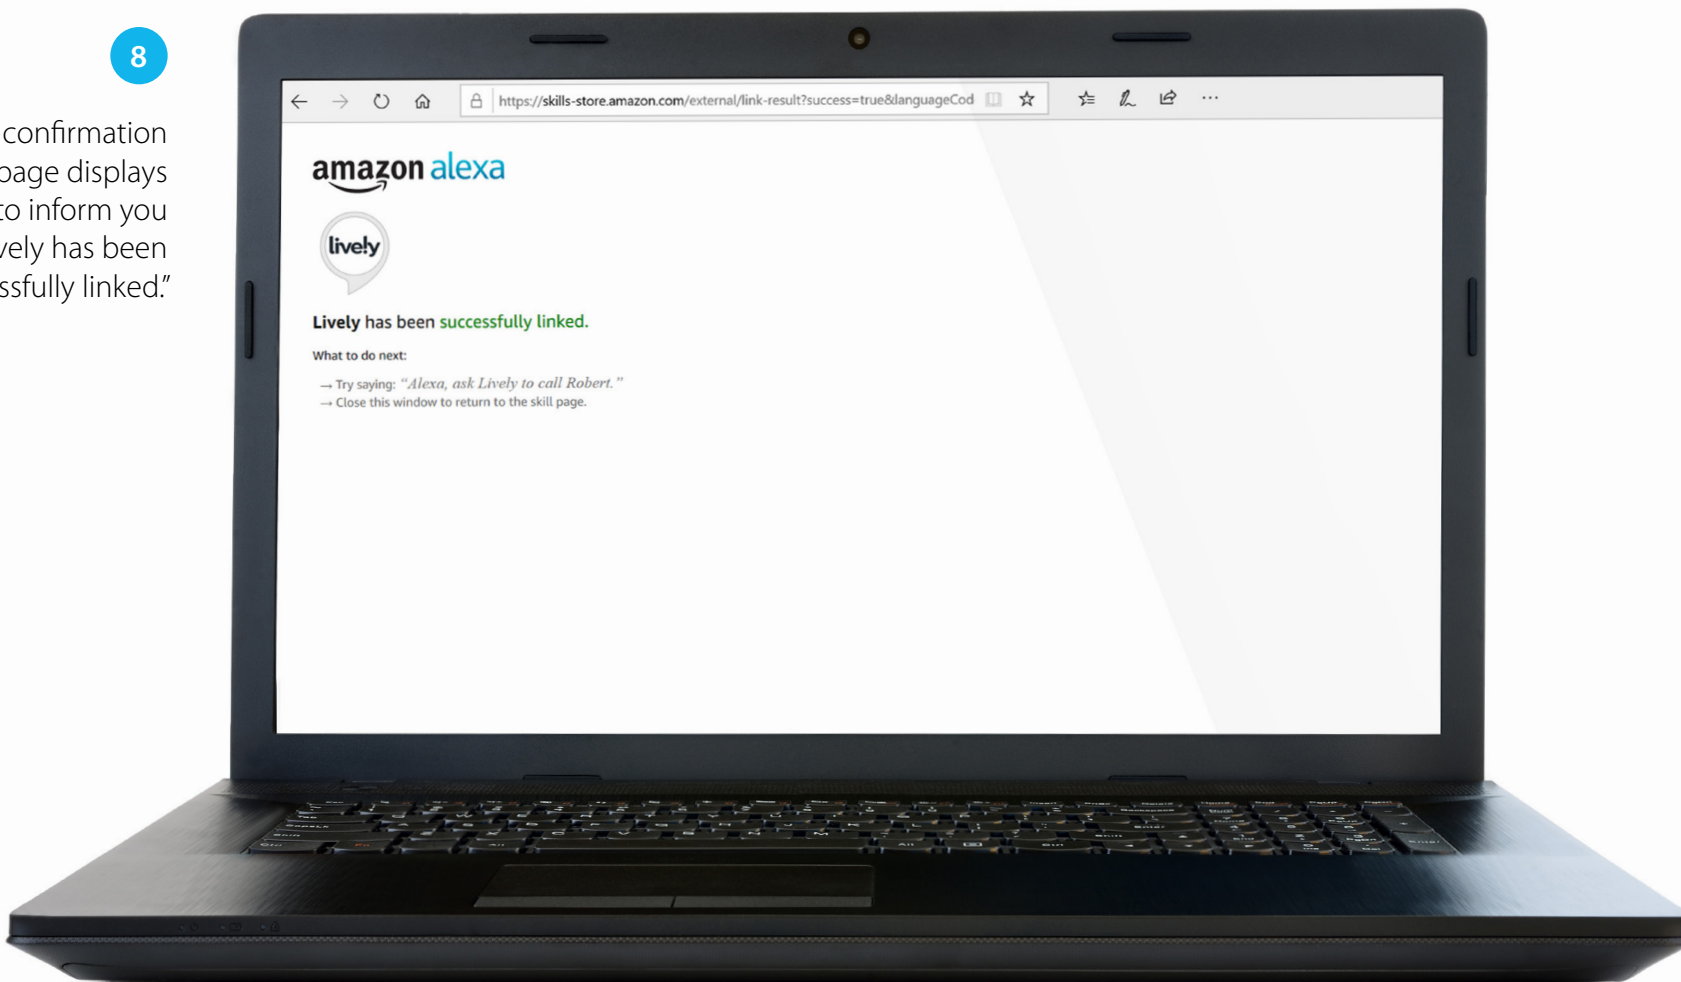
8

confirmation page displays to inform you vely has been ssfully linked."

https://skills-store.amazon.com/external/link-result?success=true&languageCod

amazon alexa

lively

Lively has been successfully linked.

What to do next:

→ Try saying: "Alexa, ask Lively to call Robert."
→ Close this window to return to the skill page.